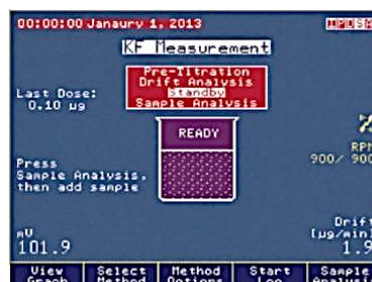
00:00:00 Janaury 1, 2013

KF Measurement

Pre-Titration
Drift Analysis
Standby
Sample Analysis

Last Dose:
0.10 μg

READY

Press
Sample Analysis,
then add sample

RPM
900/ 900

mV
101.9

Drift
[μg/min]
1.9

View Graph
Select Method
Method Options
Start Log
Sample Analysis